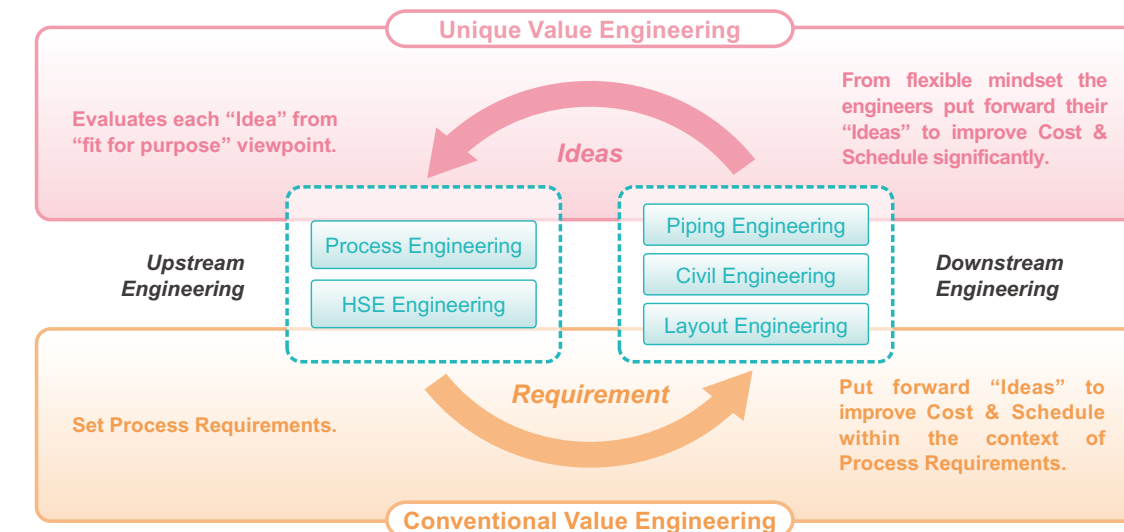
Unique Value Engineering

Evaluates each “Idea” from “fit for purpose” viewpoint.

Ideas

From flexible mindset the engineers put forward their “Ideas” to improve Cost & Schedule significantly.

Upstream Engineering

Process Engineering

HSE Engineering

Piping Engineering

Civil Engineering

Layout Engineering

Downstream Engineering

Set Process Requirements.

Requirement

Put forward “Ideas” to improve Cost & Schedule within the context of Process Requirements.

Conventional Value Engineering